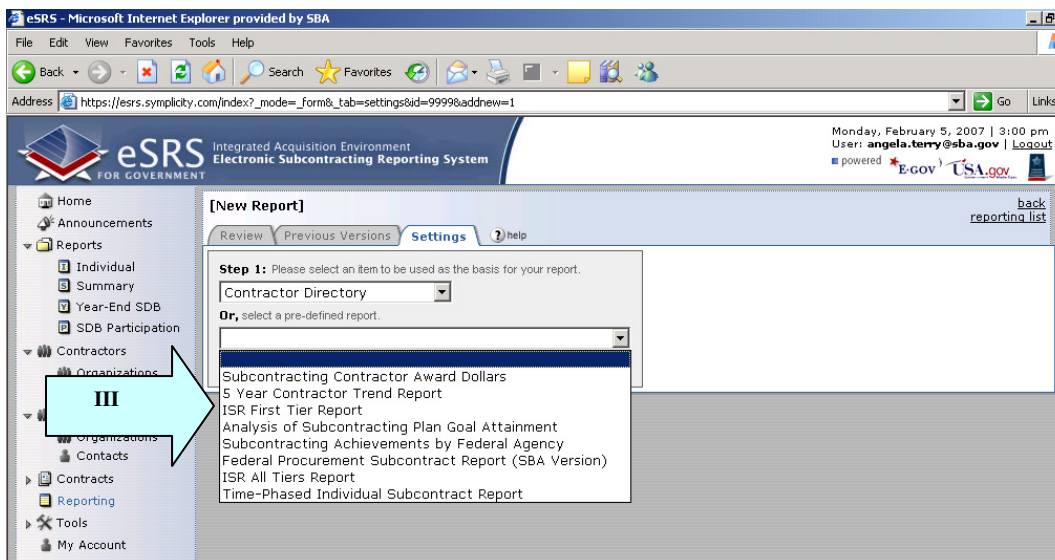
eSRS - Microsoft Internet Explorer provided by SBA

File Edit View Favorites Tools Help

Back Search Favorites

Address https://esrs.symplicity.com/index?_mode=_form&_tab=settings&id=9999&addnew=1 Go Links

eSRS FOR GOVERNMENT Integrated Acquisition Environment Electronic Subcontracting Reporting System

Monday, February 5, 2007 | 3:00 pm
User: angela.terry@sba.gov | Logout
powered E-GOV USA.gov

Home
Announcements
Reports
Individual
Summary
Year-End SDB
SDB Participation
Contractors
Organizations
Organizations
Contacts
Contracts
Reporting
Tools
My Account

III

[New Report]

back
reporting list

Review Previous Versions Settings help

Step 1: Please select an item to be used as the basis for your report.

Contractor Directory

Or, select a pre-defined report.

Subcontracting Contractor Award Dollars
5 Year Contractor Trend Report
ISR First Tier Report
Analysis of Subcontracting Plan Goal Attainment
Subcontracting Achievements by Federal Agency
Federal Procurement Subcontract Report (SBA Version)
ISR All Tiers Report
Time-Phased Individual Subcontract Report